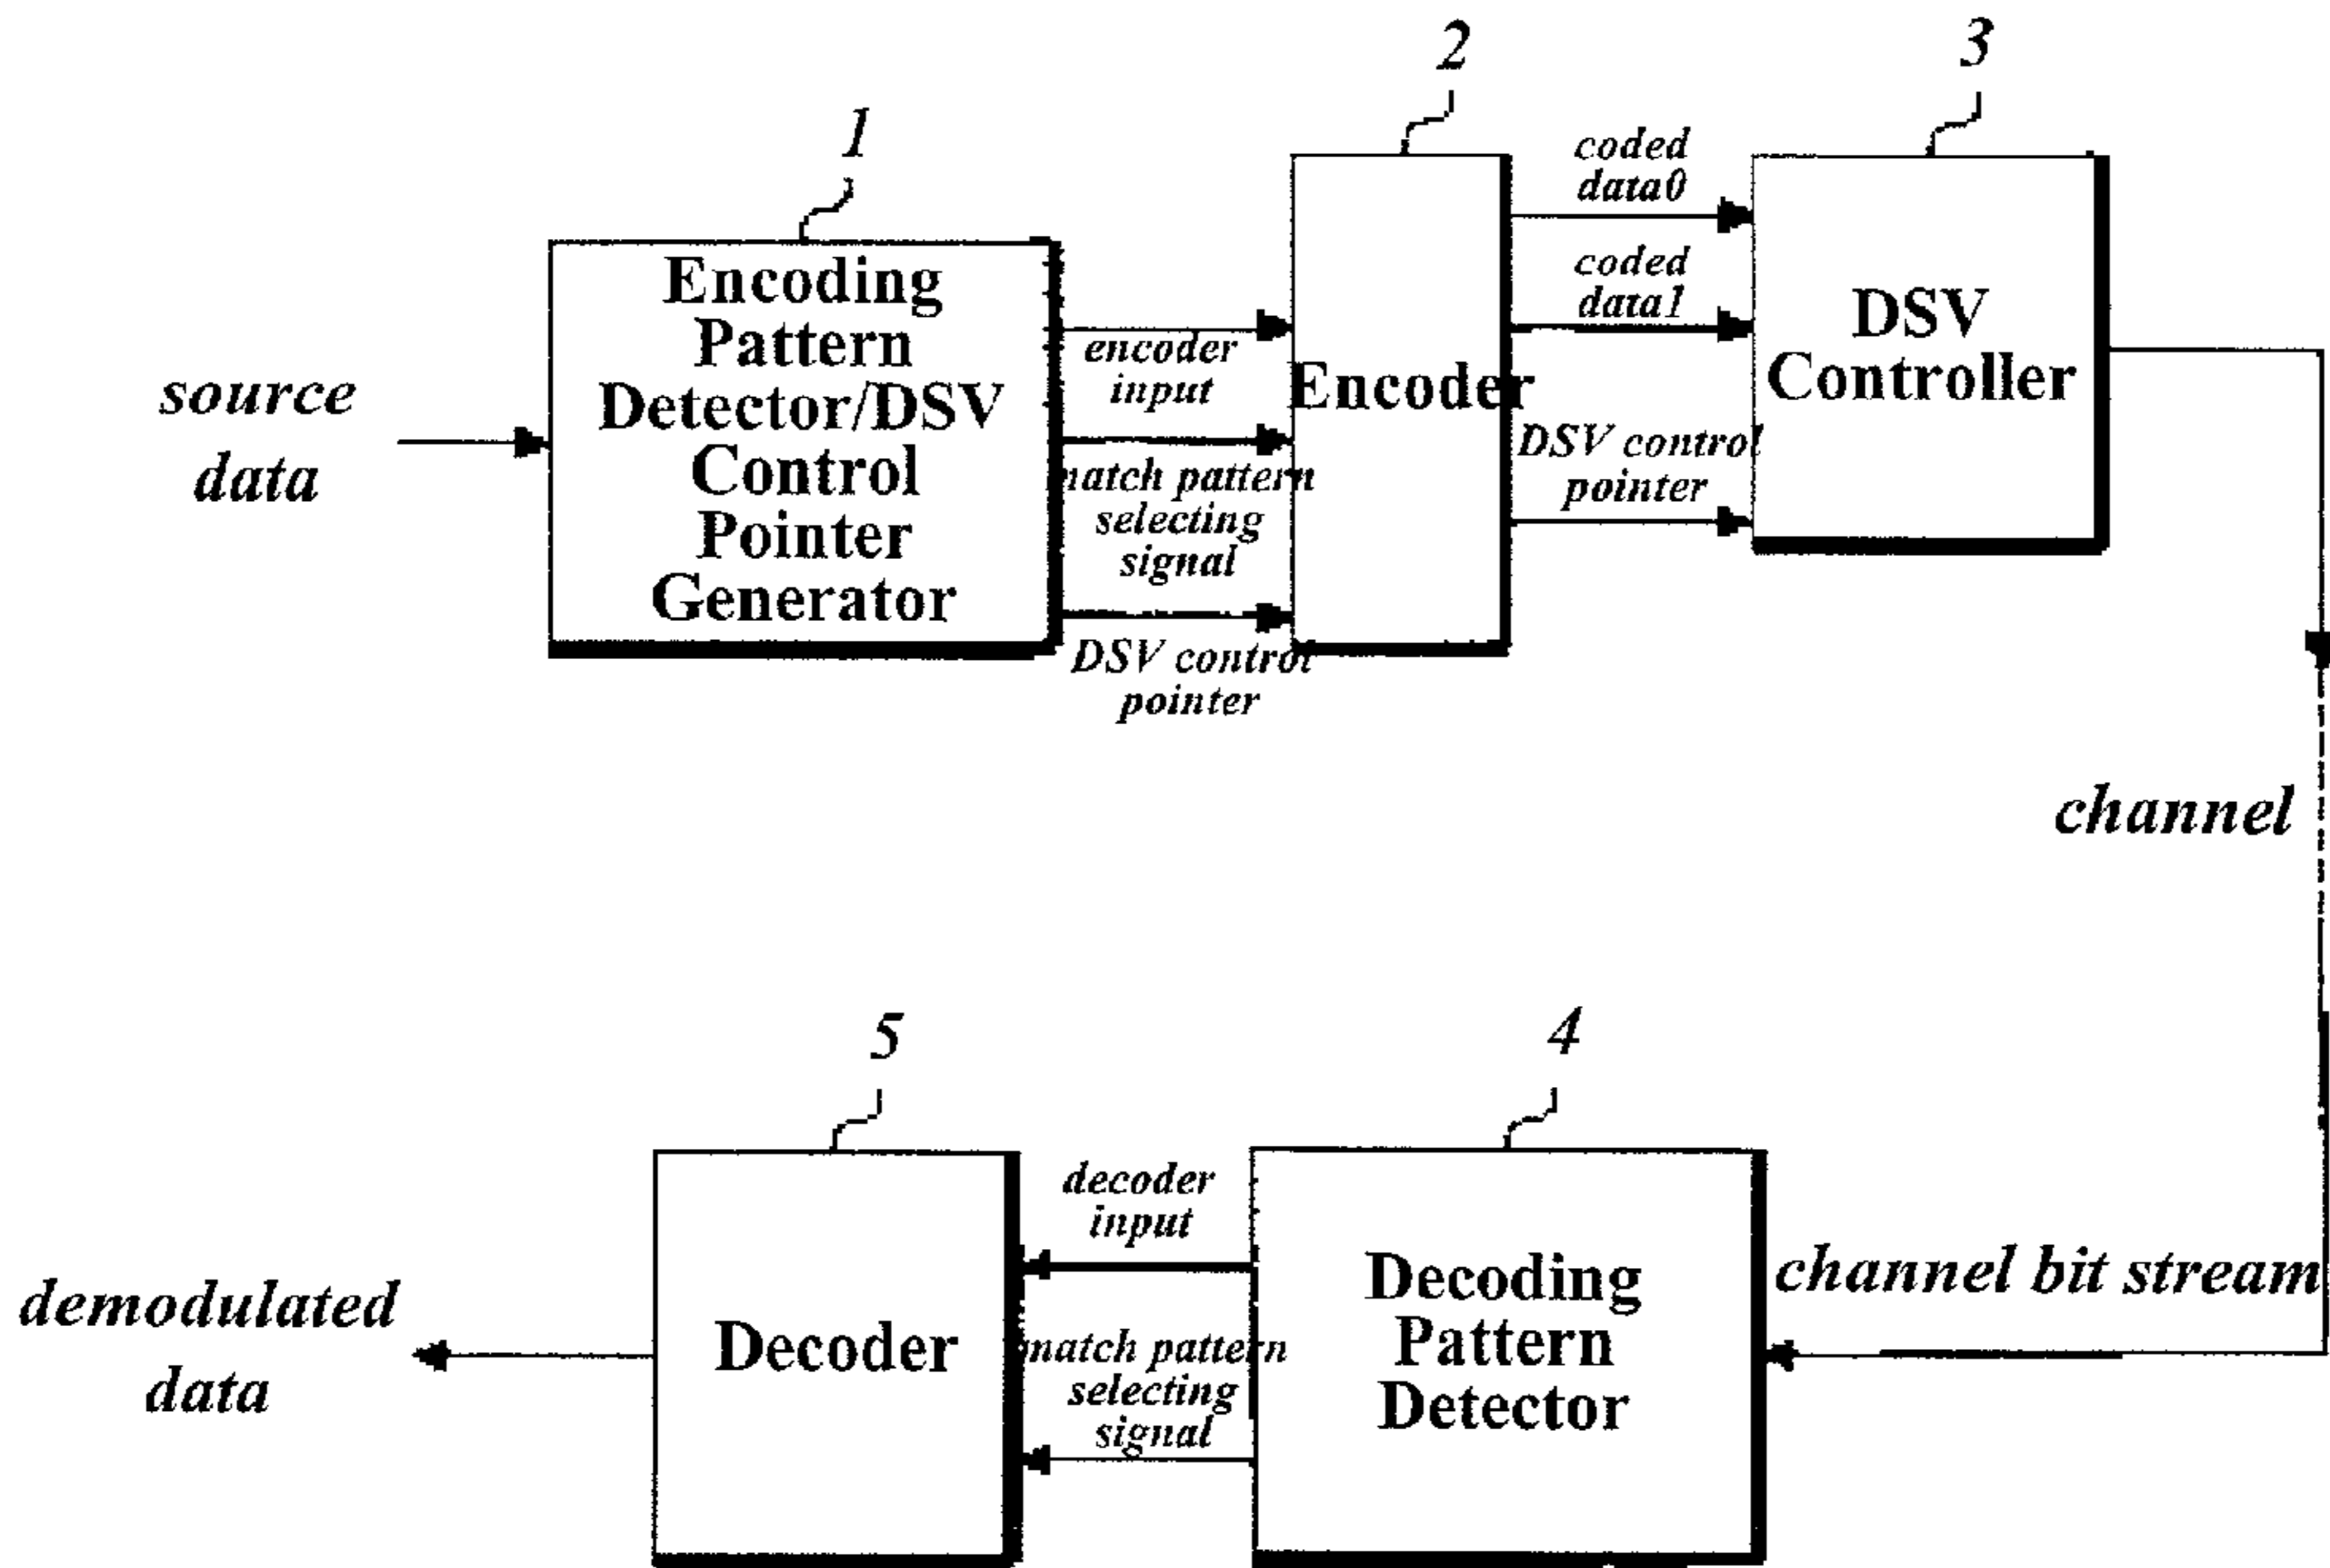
2

3

1

source data

Encoding Pattern Detector/DSV Control Pointer Generator

encoder input

match pattern selecting signal

DSV control pointer

Encoder

coded data0

coded data1

DSV control pointer

DSV Controller

channel

5

4

Decoder

decoder input

match pattern selecting signal

Decoding Pattern Detector

channel bit stream

demodulated data